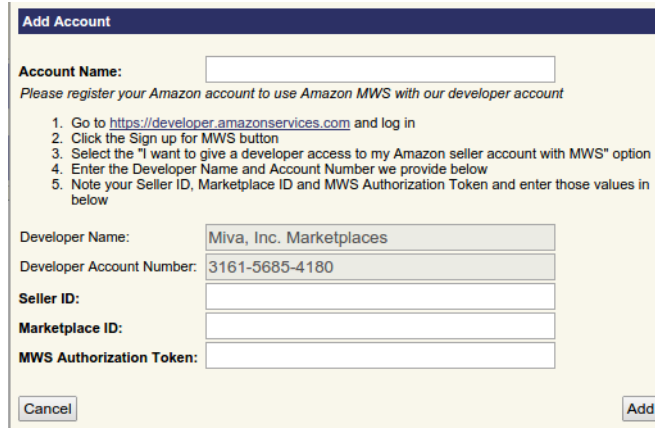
Add Account

Account Name:

Please register your Amazon account to use Amazon MWS with our developer account

1. Go to https://developer.amazonservices.com and log in
2. Click the Sign up for MWS button
3. Select the "I want to give a developer access to my Amazon seller account with MWS" option
4. Enter the Developer Name and Account Number we provide below
5. Note your Seller ID, Marketplace ID and MWS Authorization Token and enter those values in below

Developer Name: Miva, Inc. Marketplaces

Developer Account Number: 3161-5685-4180

Seller ID:

Marketplace ID:

MWS Authorization Token:

Cancel

Add